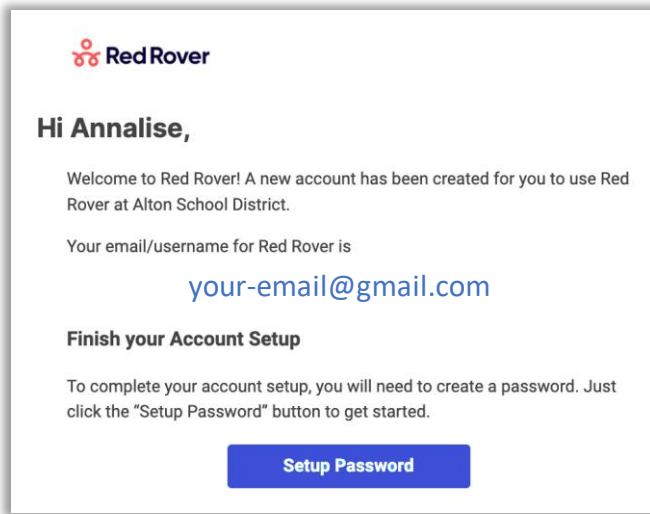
Red Rover

Hi Annalise,

Welcome to Red Rover! A new account has been created for you to use Red Rover at Alton School District.

Your email/username for Red Rover is

your-email@gmail.com

Finish your Account Setup

To complete your account setup, you will need to create a password. Just click the "Setup Password" button to get started.

Setup Password